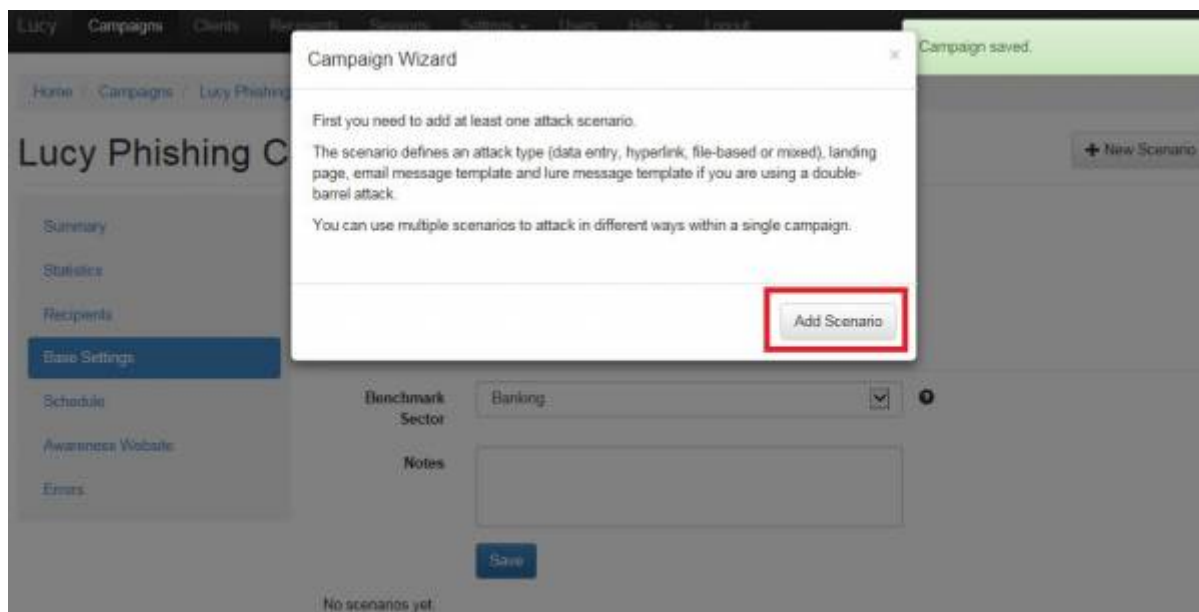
Lucy Campaigns Clients Recipients Sessions Settings Users Help Logout

Campaign saved.

Home / Campaigns / Lucy Phishing

Lucy Phishing C

+ New Scenario

Summary
Statistics
Recipients
Base Settings
Schedule
Awareness Website
Errors

Campaign Wizard ×

First you need to add at least one attack scenario.

The scenario defines an attack type (data entry, hyperlink, file-based or mixed), landing page, email message template and lure message template if you are using a double-barrel attack.

You can use multiple scenarios to attack in different ways within a single campaign.

Add Scenario

Benchmark Sector Banking

Notes

Save

No scenarios yet